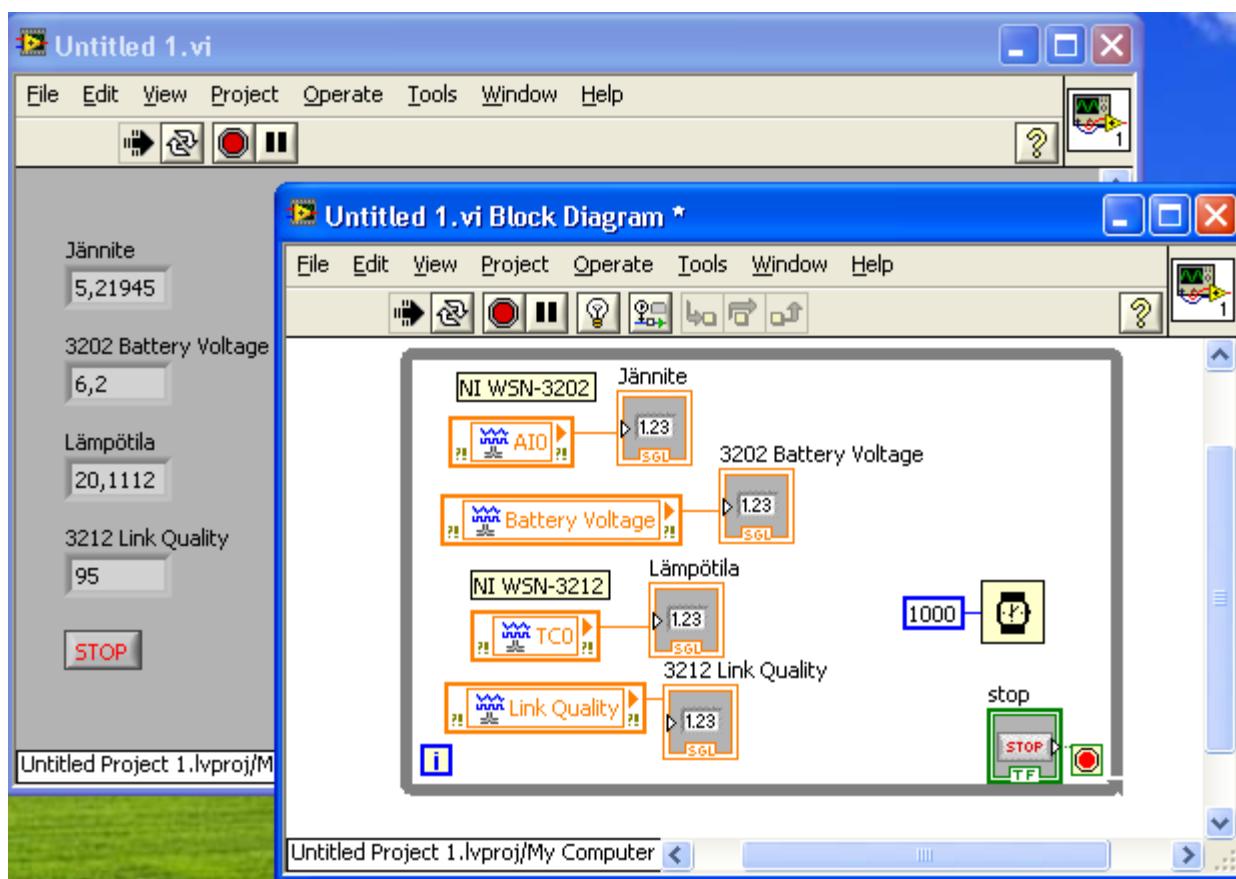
Untitled 1.vi

File Edit View Project Operate Tools Window Help

Jännite
5,21945

3202 Battery Voltage
6,2

Lämpötila
20,1112

3212 Link Quality
95

STOP

Untitled Project 1.lvproj/M

Untitled 1.vi Block Diagram *

File Edit View Project Operate Tools Window Help

NI WSN-3202
Jännite
AI0
1.23
SGL

3202 Battery Voltage
Battery Voltage
1.23
SGL

NI WSN-3212
Lämpötila
TC0
1.23
SGL

3212 Link Quality
Link Quality
1.23
SGL

1000

stop
STOP
TF

i

Untitled Project 1.lvproj/My Computer